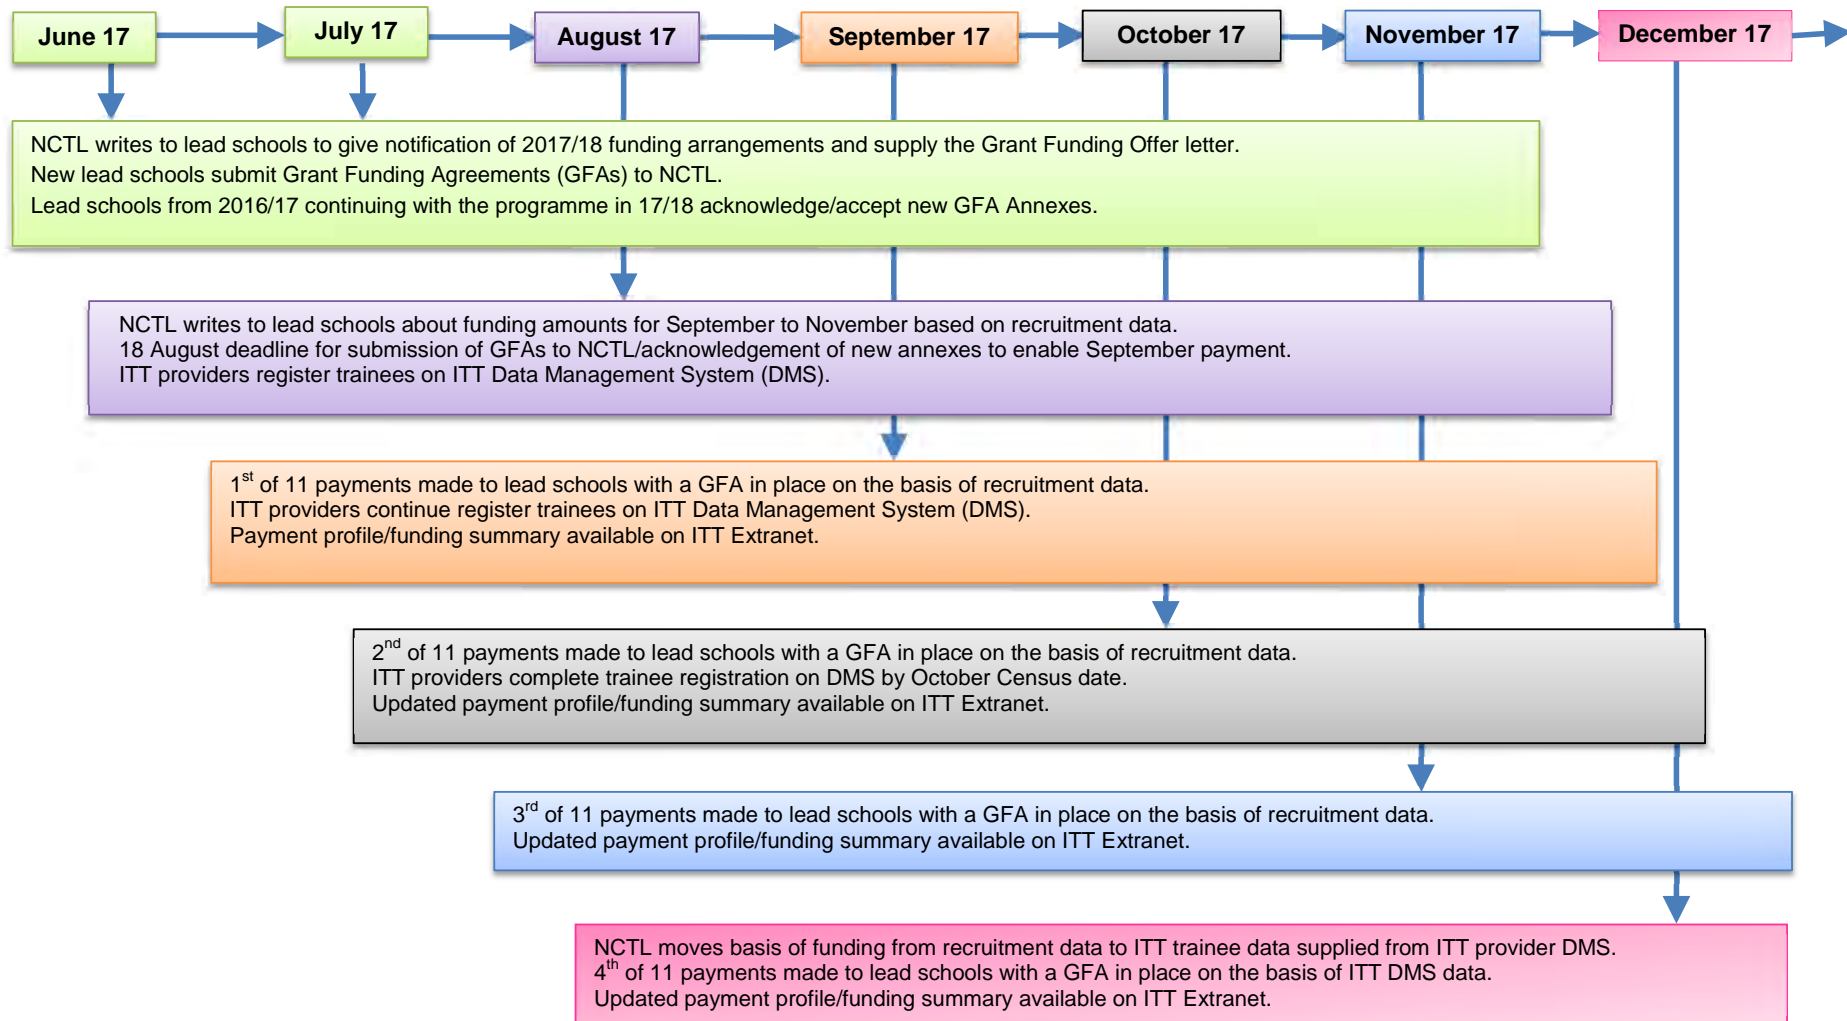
June 17
July 17
August 17
September 17
October 17
November 17
December 17

NCTL writes to lead schools to give notification of 2017/18 funding arrangements and supply the Grant Funding Offer letter.
New lead schools submit Grant Funding Agreements (GFAs) to NCTL.
Lead schools from 2016/17 continuing with the programme in 17/18 acknowledge/accept new GFA Annexes.

NCTL writes to lead schools about funding amounts for September to November based on recruitment data.
18 August deadline for submission of GFAs to NCTL/acknowledgement of new annexes to enable September payment.
ITT providers register trainees on ITT Data Management System (DMS).

1$^{st}$ of 11 payments made to lead schools with a GFA in place on the basis of recruitment data.
ITT providers continue register trainees on ITT Data Management System (DMS).
Payment profile/funding summary available on ITT Extranet.

2$^{nd}$ of 11 payments made to lead schools with a GFA in place on the basis of recruitment data.
ITT providers complete trainee registration on DMS by October Census date.
Updated payment profile/funding summary available on ITT Extranet.

3$^{rd}$ of 11 payments made to lead schools with a GFA in place on the basis of recruitment data.
Updated payment profile/funding summary available on ITT Extranet.

NCTL moves basis of funding from recruitment data to ITT trainee data supplied from ITT provider DMS.
4$^{th}$ of 11 payments made to lead schools with a GFA in place on the basis of ITT DMS data.
Updated payment profile/funding summary available on ITT Extranet.